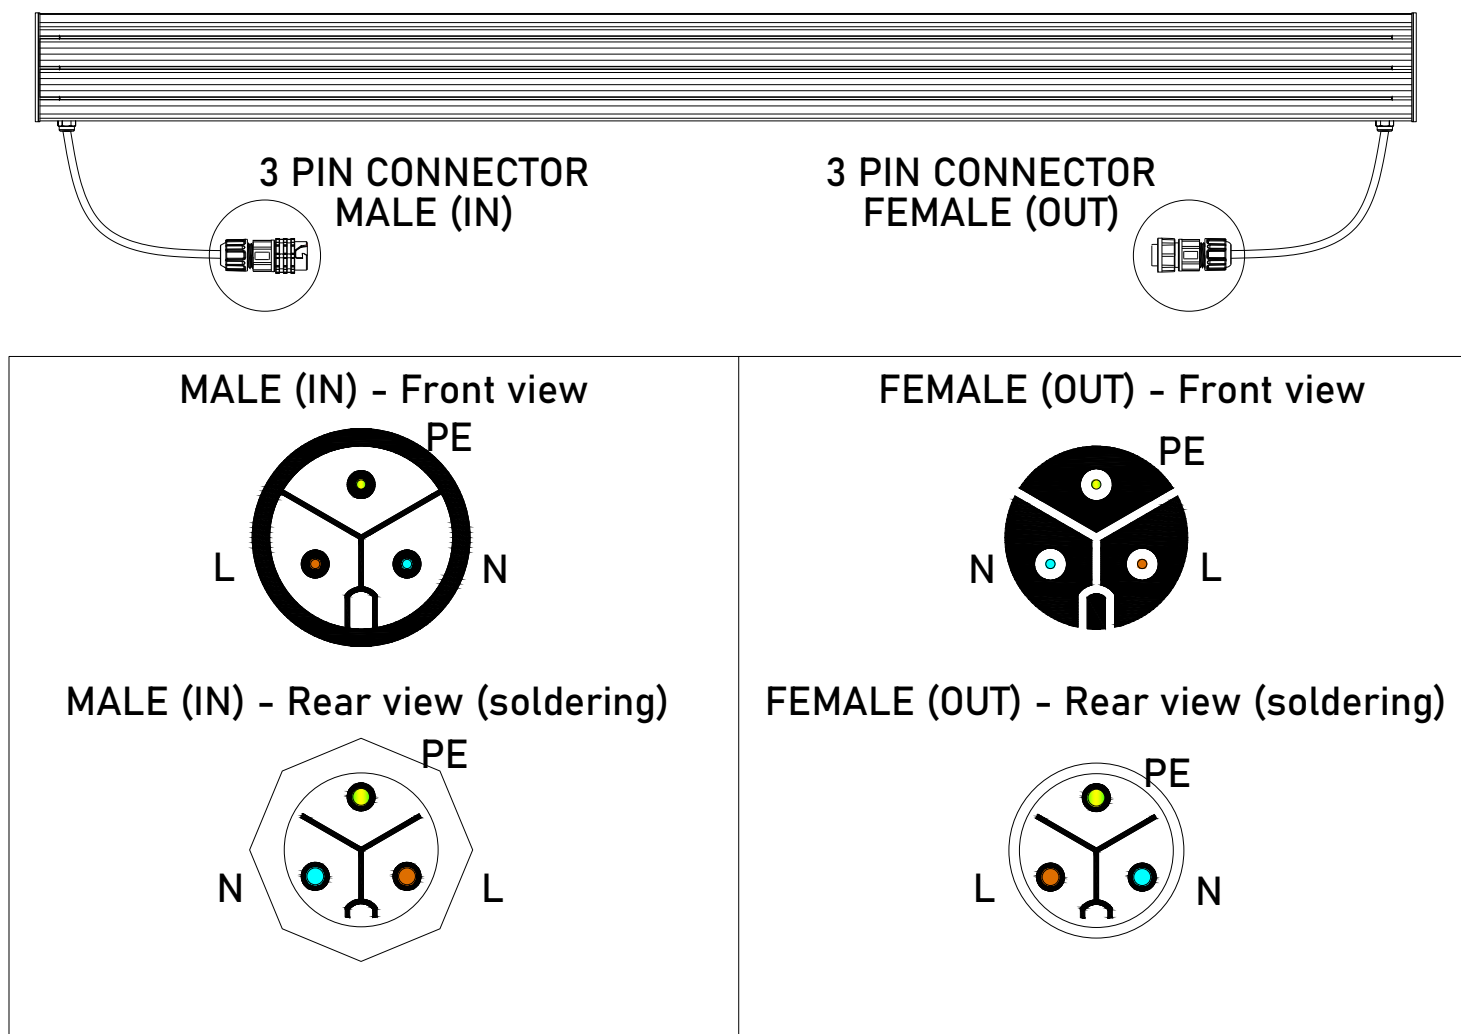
3 PIN CONNECTOR
MALE (IN)

3 PIN CONNECTOR
FEMALE (OUT)

MALE (IN) - Front view

PE
L
N

MALE (IN) - Rear view (soldering)

PE
N
L

FEMALE (OUT) - Front view

PE
N
L

FEMALE (OUT) - Rear view (soldering)

PE
L
N